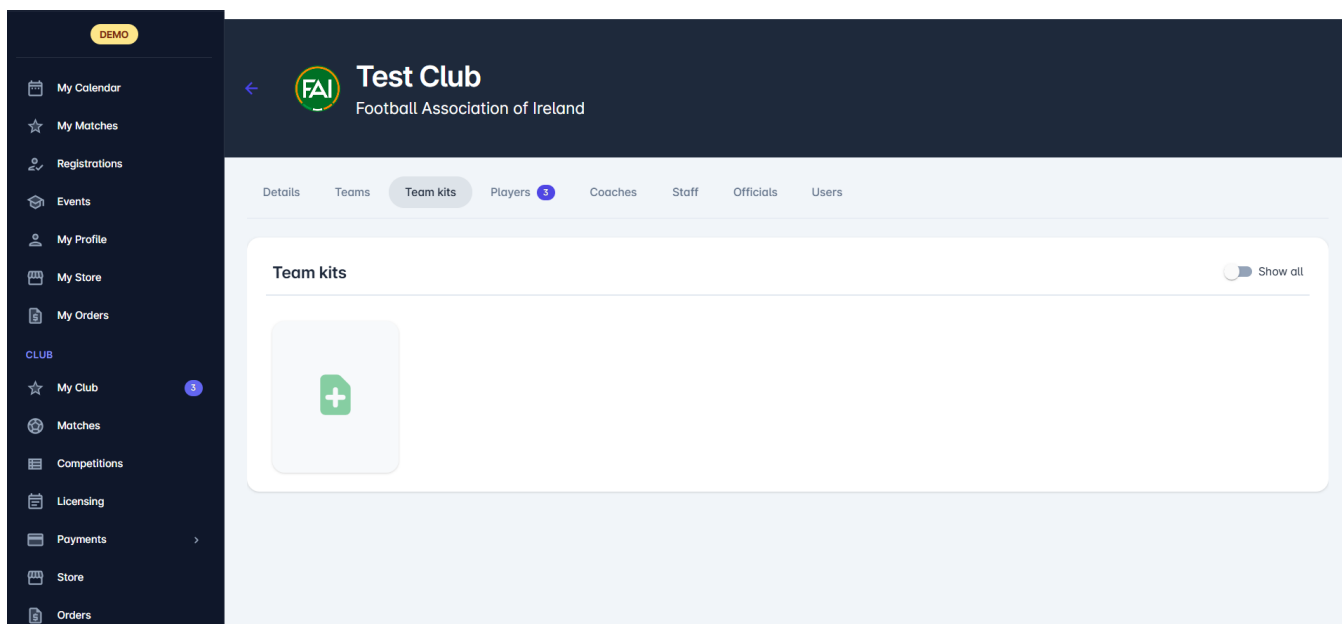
DEMO

My Calendar
My Matches
Registrations
Events
My Profile
My Store
My Orders

CLUB

My Club 3
Matches
Competitions
Licensing
Payments
Store
Orders

FAI

Test Club
Football Association of Ireland

Details Teams Team kits Players 3 Coaches Staff Officials Users

Team kits

Show all